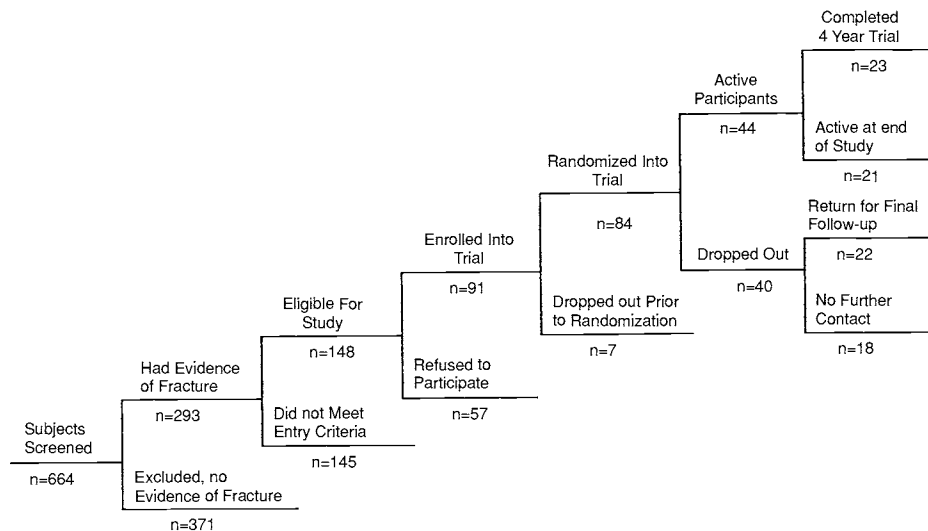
Subjects Screened
n=664

Had Evidence of Fracture
n=293

Excluded, no Evidence of Fracture
n=371

Eligible For Study
n=148

Did not Meet Entry Criteria
n=145

Enrolled Into Trial
n=91

Refused to Participate
n=57

Randomized Into Trial
n=84

Dropped out Prior to Randomization
n=7

Active Participants
n=44

Dropped Out
n=40

Completed 4 Year Trial
n=23

Active at end of Study
n=21

Return for Final Follow-up
n=22

No Further Contact
n=18